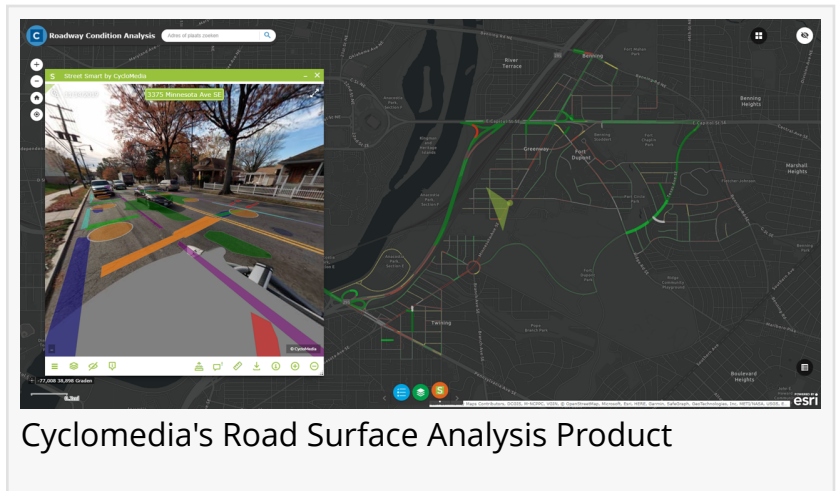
Roadway Condition Analysis

Adres of plaats zoeken

Street Smart by CycloMedia

1375 Minnesota Ave SE

© CycloMedia

River Terrace

Benning

Benning Heights

Greenway

Fort Dupont

Marshall Heights

Twining

Boulevard Heights

Map Contributors, GCGIS, M-NCPPC, USDA, © OpenStreetMap, Microsoft, Esri, HERE, Garmin, SafeGraph, GeoTechnologies, Inc, METI/NASA, USGS, EPA

POWERED BY esri

Cyclomedia's Road Surface Analysis Product